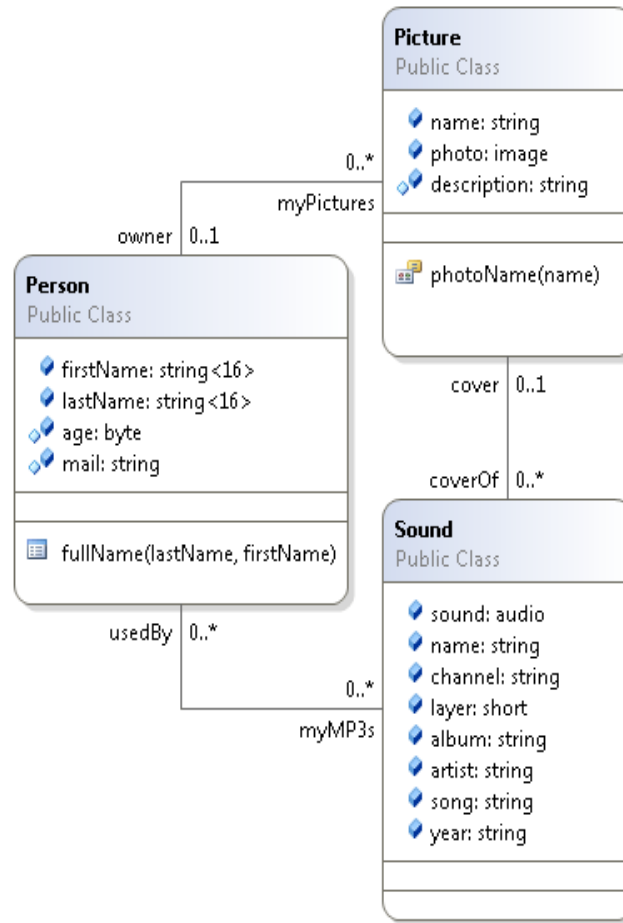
Picture
Public Class

name: string
photo: image
description: string

photoName(name)

0..*
myPictures

owner 0..1

Person
Public Class

firstName: string<16>
lastName: string<16>
age: byte
mail: string

fullName(lastName, firstName)

cover 0..1

coverOf 0..*

Sound
Public Class

sound: audio
name: string
channel: string
layer: short
album: string
artist: string
song: string
year: string

usedBy 0..*

0..*
myMP3s